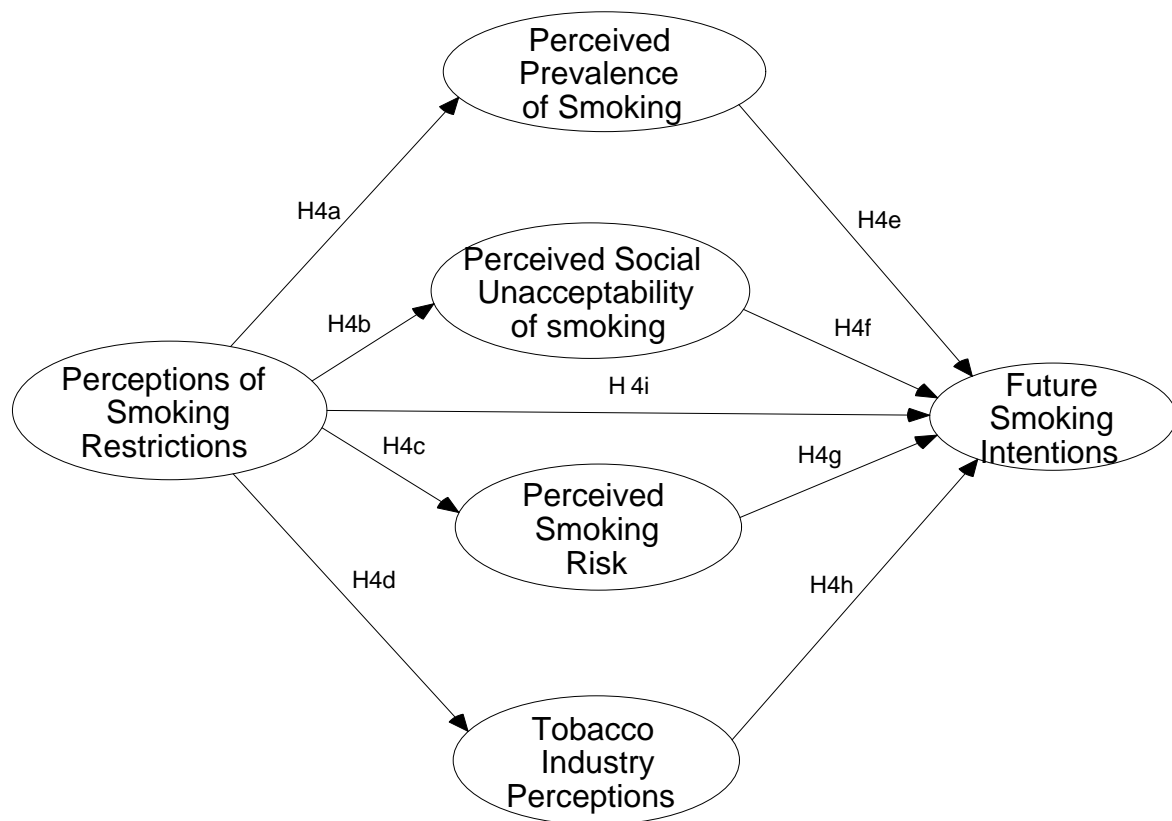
Perceived Prevalence of Smoking

H4a

H4e

Perceived Social Unacceptability of smoking

H4b

H4f

Perceptions of Smoking Restrictions

H 4i

Future Smoking Intentions

H4c

H4g

Perceived Smoking Risk

H4d

H4h

Tobacco Industry Perceptions